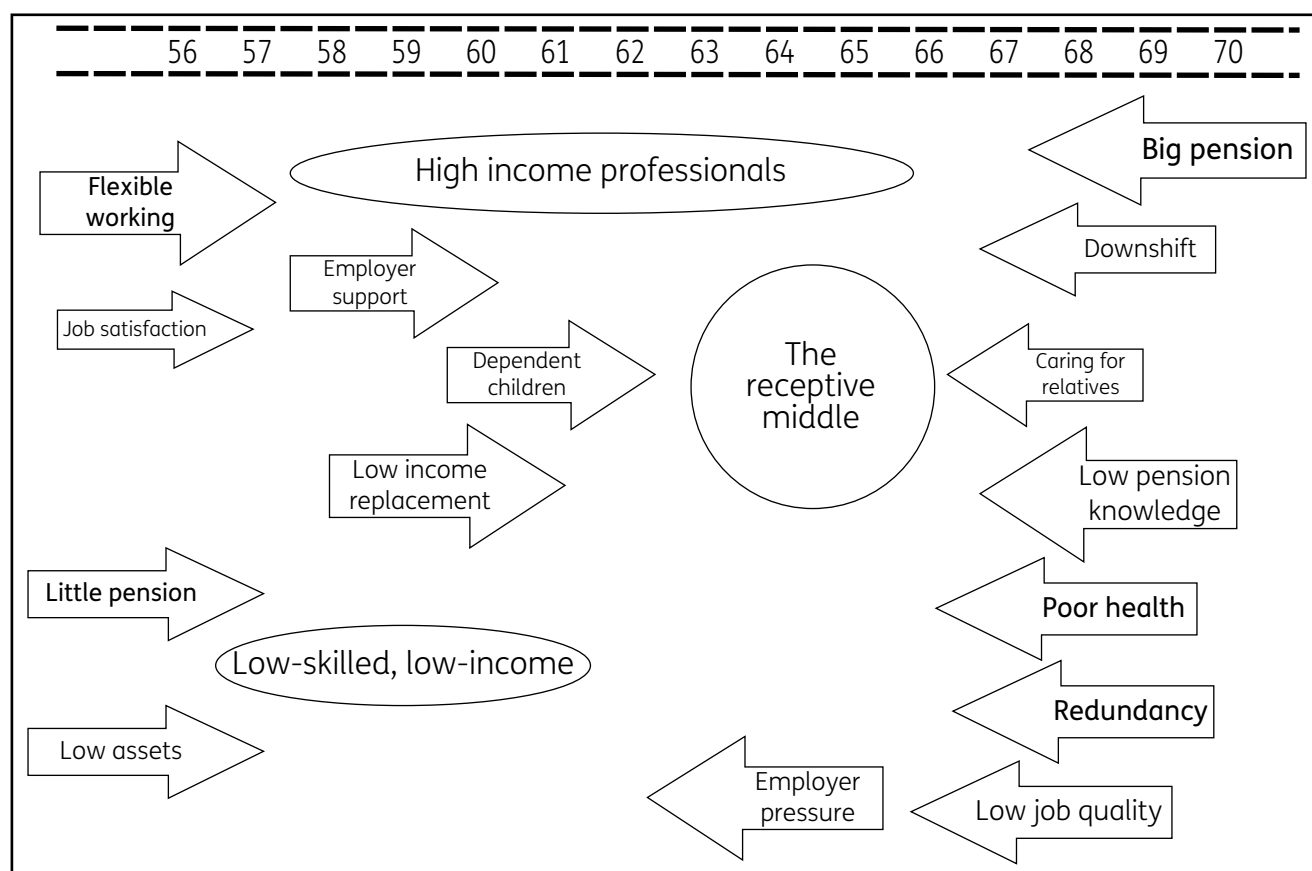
56 57 58 59 60 61 62 63 64 65 66 67 68 69 70

Big pension

Flexible working

High income professionals

Downshift

Employer support

Job satisfaction

Dependent children

The receptive middle

Caring for relatives

Low income replacement

Low pension knowledge

Little pension

Poor health

Low-skilled, low-income

Redundancy

Low assets

Employer pressure

Low job quality